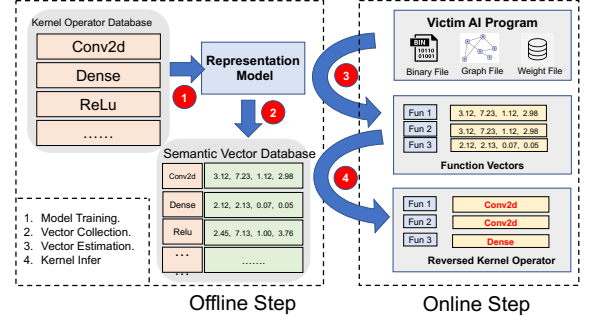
Kernel Operator Database

Conv2d

Dense

ReLu

……

Representation Model

1

2

Semantic Vector Database

| Conv2d | 3.12, 7.23, 1.12, 2.98 |
|---|---|
| Dense | 2.12, 2.13, 0.07, 0.05 |
| Relu | 2.45, 7.13, 1.00, 3.76 |
| … | ……. |
| … | |

1. Model Training.
2. Vector Collection.
3. Vector Estimation.
4. Kernel Infer

Offline Step

Victim AI Program

BIN 10110 01001

Binary File

Graph File

Weight File

3

| Fun 1 | 3.12, 7.23, 1.12, 2.98 |
|---|---|
| Fun 2 | 3.12, 7.23, 1.12, 2.98 |
| Fun 3 | 2.12, 2.13, 0.07, 0.05 |

Function Vectors

4

| Fun 1 | Conv2d |
|---|---|
| Fun 2 | Conv2d |
| Fun 3 | Dense |

Reversed Kernel Operator

Online Step